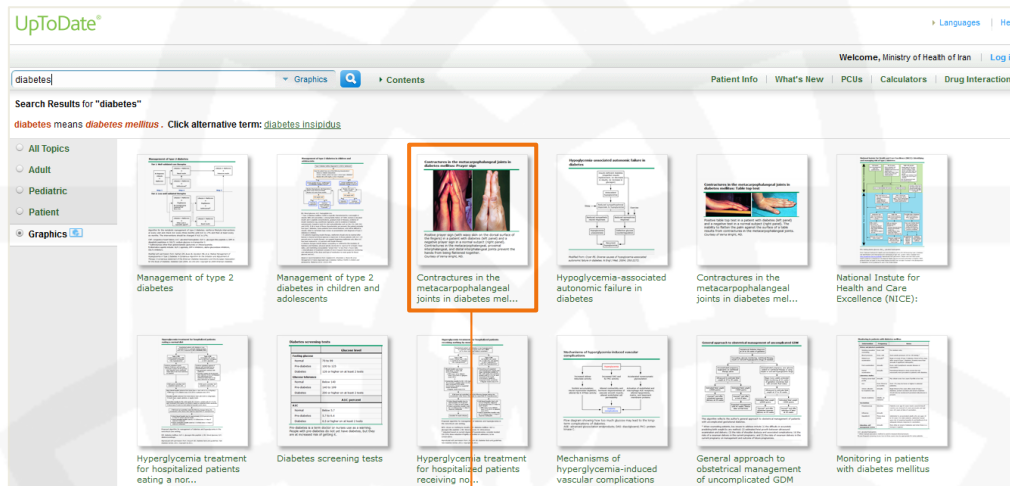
UpToDate®

Languages | He

Welcome, Ministry of Health of Iran | Log i

diabetes

Graphics

Contents

Patient Info | What's New | PCUs | Calculators | Drug Interaction

Search Results for "diabetes"

diabetes means diabetes mellitus . Click alternative term: diabetes insipidus

All Topics

Adult

Pediatric

Patient

Graphics

Management of type 2 diabetes

Management of type 2 diabetes in children and adolescents

Contractures in the metacarpophalangeal joints in diabetes mel...

Hypoglycemia-associated autonomic failure in diabetes

Contractures in the metacarpophalangeal joints in diabetes mel...

National Instute for Health and Care Excellence (NICE):

Hyperglycemia treatment for hospitalized patients eating a nor...

Diabetes screening tests

Hyperglycemia treatment for hospitalized patients receiving no...

Mechanisms of hyperglycemia-induced vascular complications

General approach to obstetrical management of uncomplicated GDM

Monitoring in patients with diabetes mellitus